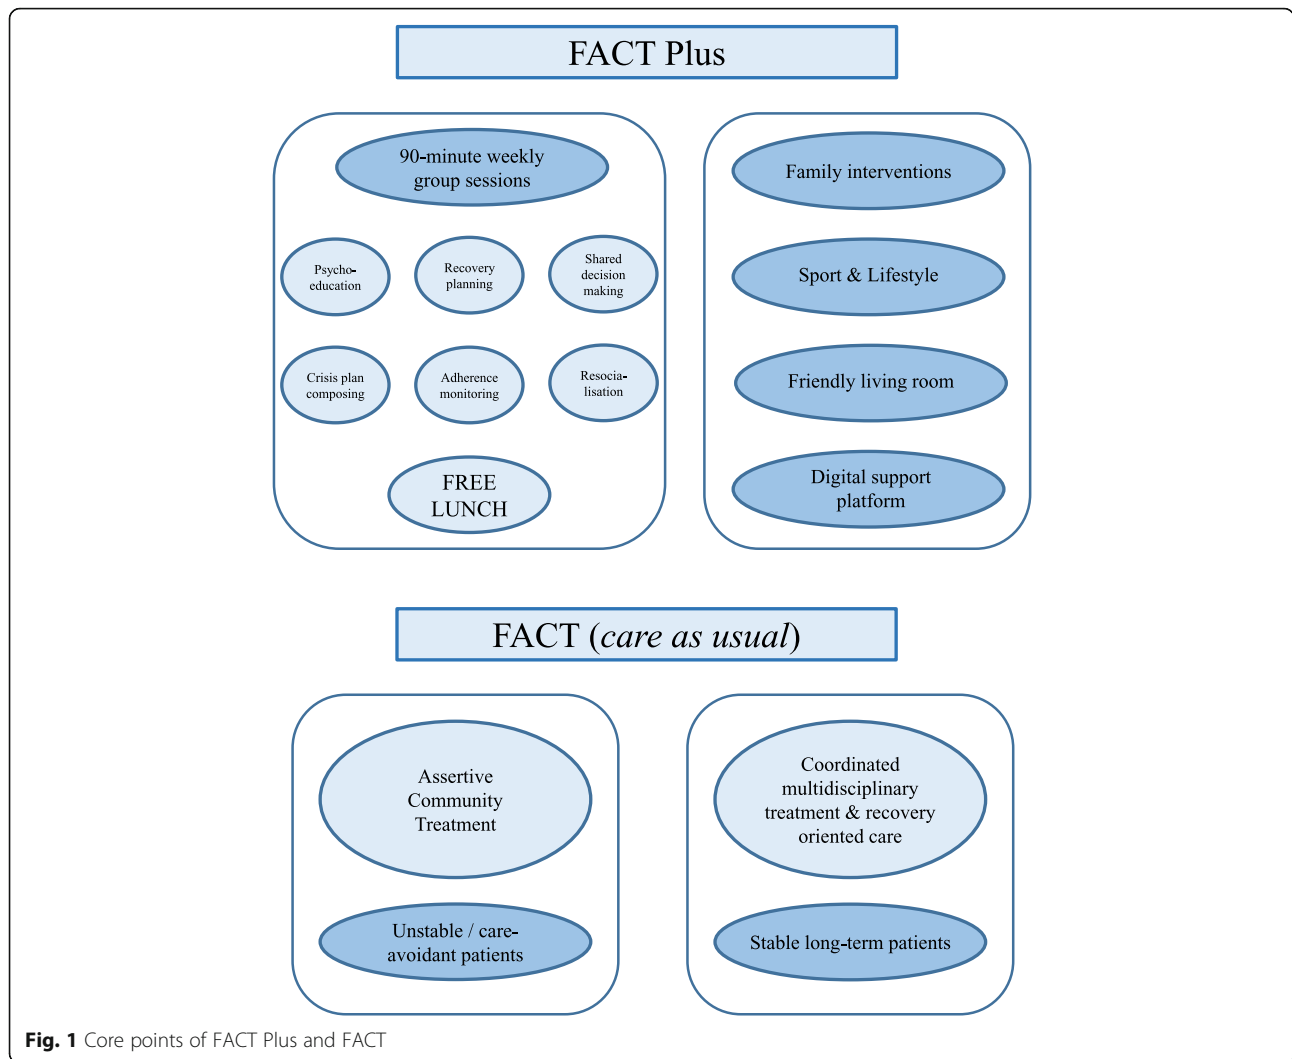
FACT Plus

90-minute weekly group sessions

Psycho-education

Recovery planning

Shared decision making

Crisis plan composing

Adherence monitoring

Resocia-lisation

FREE LUNCH

Family interventions

Sport & Lifestyle

Friendly living room

Digital support platform

FACT (*care as usual*)

Assertive Community Treatment

Unstable / care-avoidant patients

Coordinated multidisciplinary treatment & recovery oriented care

Stable long-term patients

**Fig. 1** Core points of FACT Plus and FACT